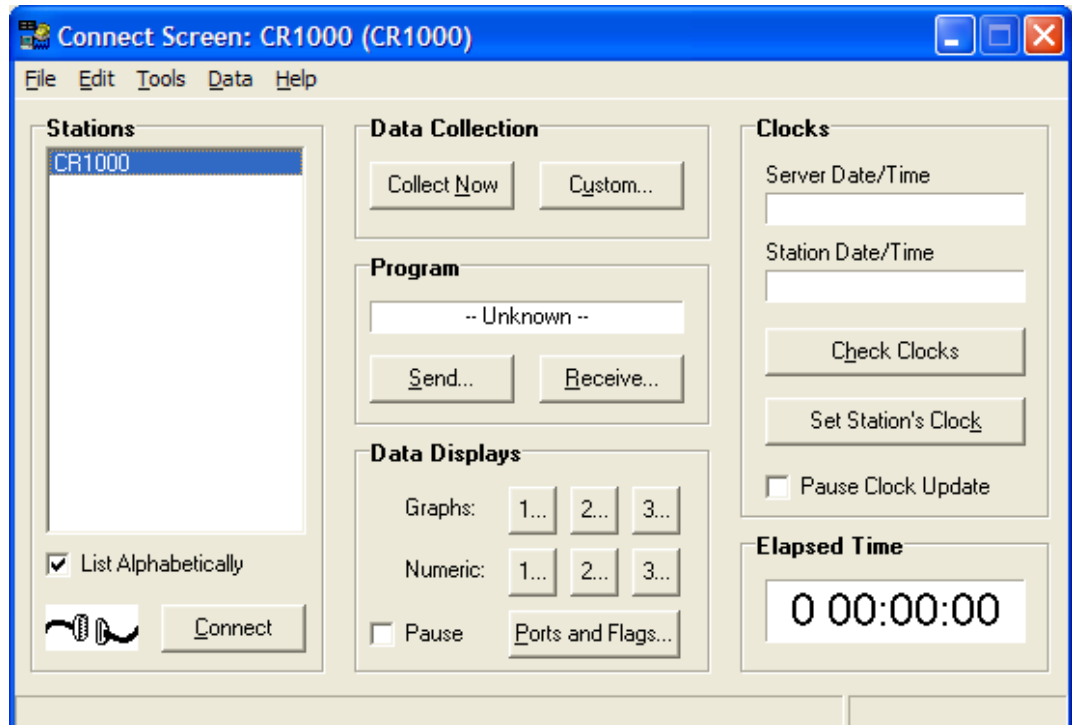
Connect Screen: CR1000 (CR1000)

File Edit Tools Data Help

Stations

CR1000

List Alphabetically

Connect

Data Collection

Collect Now

Custom...

Program

-- Unknown --

Send...

Receive...

Data Displays

Graphs: 1... 2... 3...

Numeric: 1... 2... 3...

Pause

Ports and Flags...

Clocks

Server Date/Time

Station Date/Time

Check Clocks

Set Station's Clock

Pause Clock Update

Elapsed Time

0 00:00:00